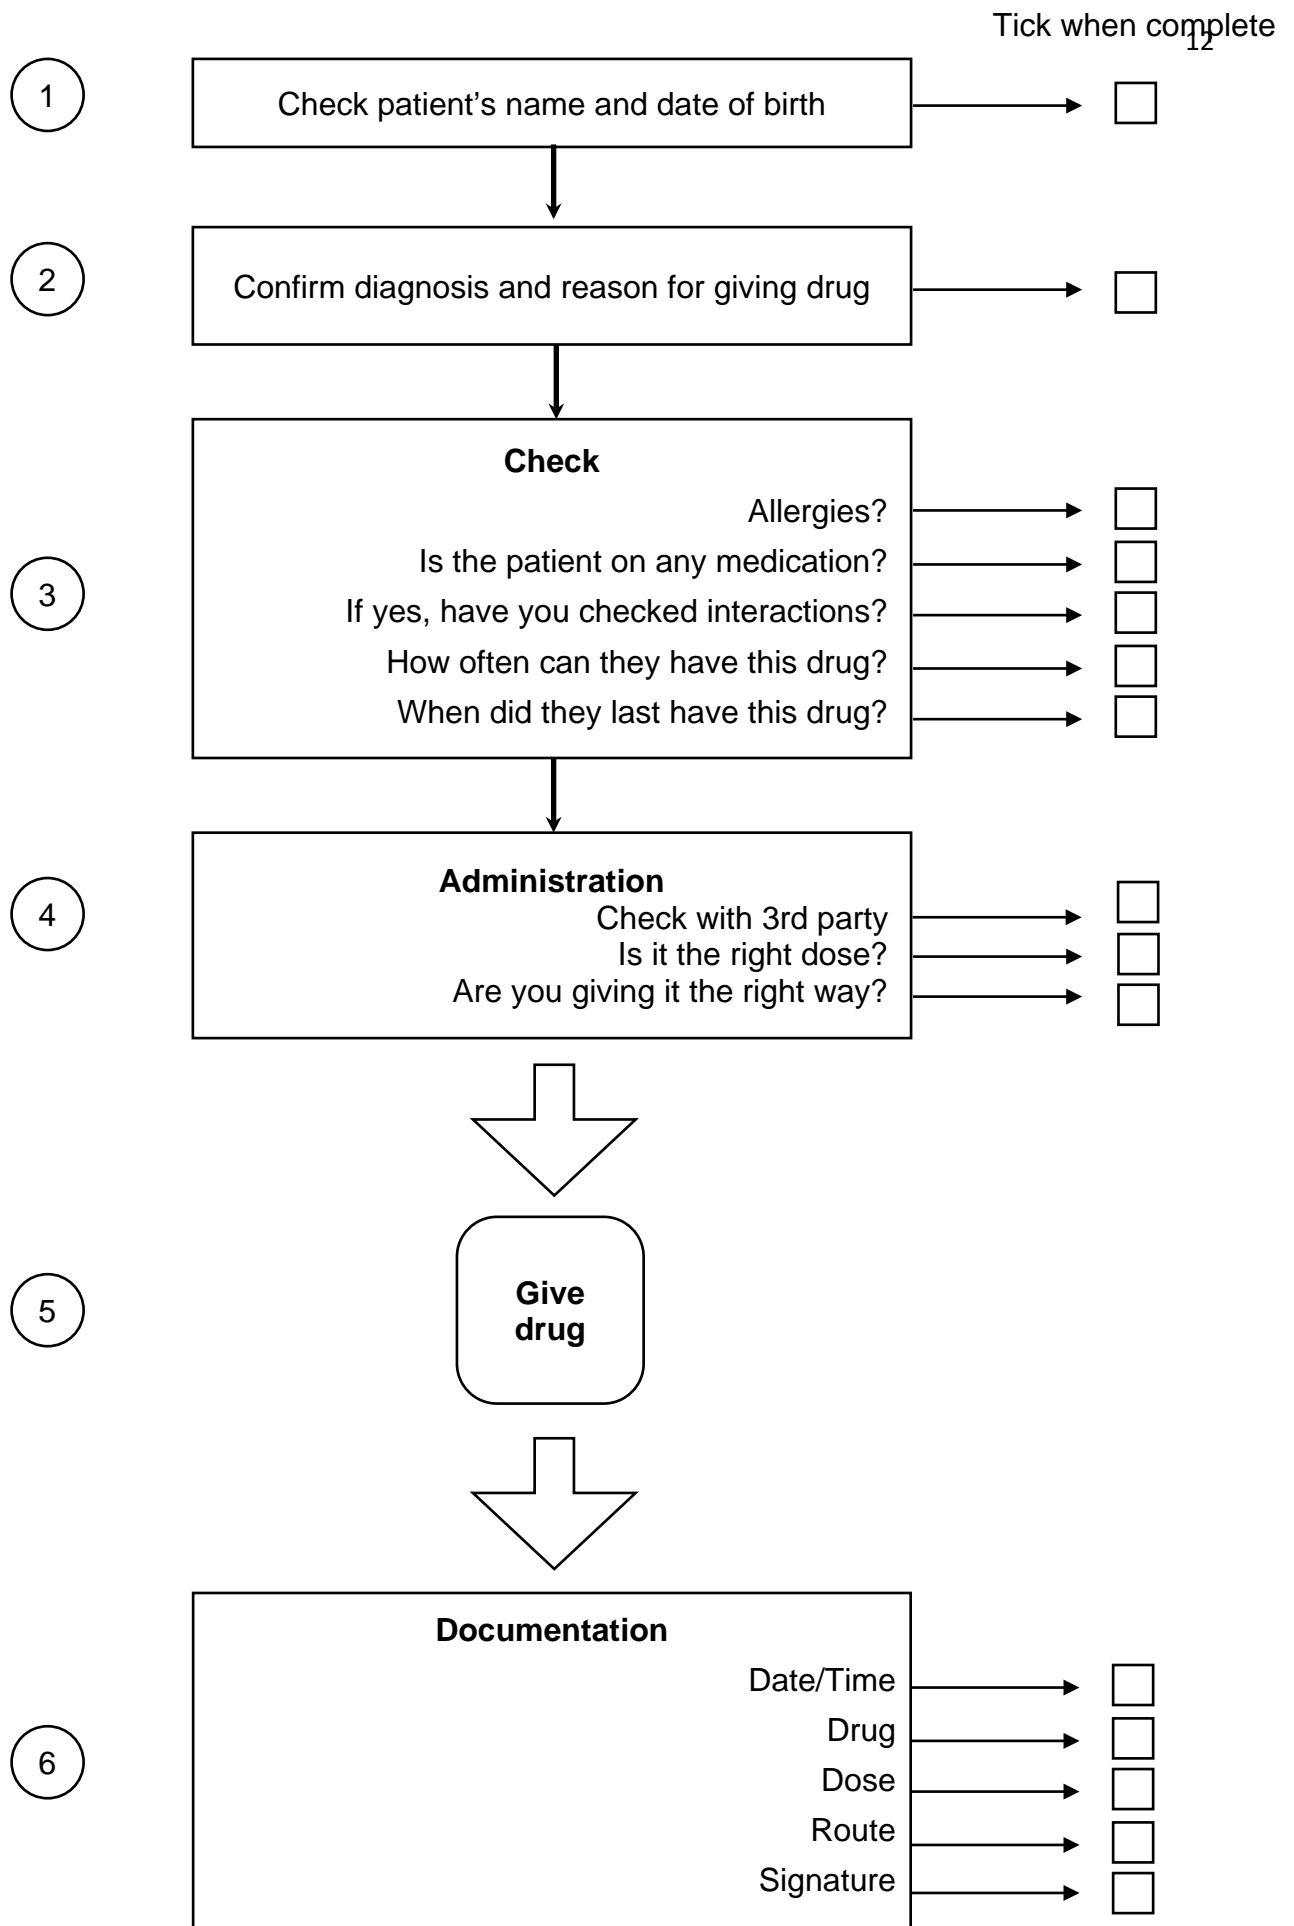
12

Tick when complete

1

Check patient's name and date of birth

2

Confirm diagnosis and reason for giving drug

3

**Check**

Allergies?

Is the patient on any medication?

If yes, have you checked interactions?

How often can they have this drug?

When did they last have this drug?

4

**Administration**

Check with 3rd party

Is it the right dose?

Are you giving it the right way?

5

**Give drug**

6

**Documentation**

Date/Time

Drug

Dose

Route

Signature